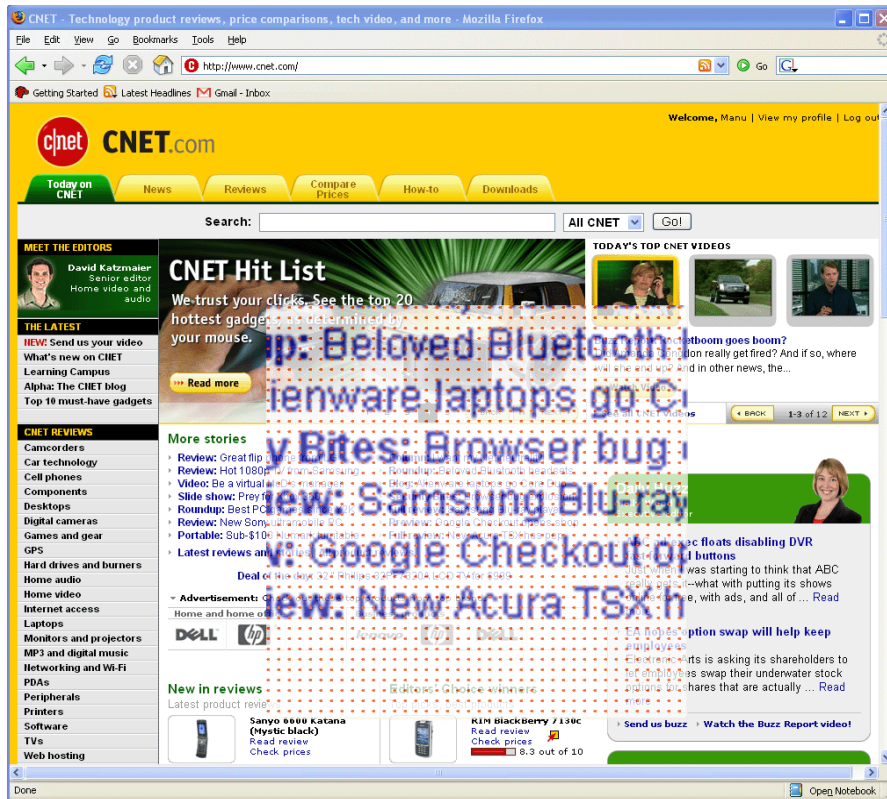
CNET - Technology product reviews, price comparisons, tech video, and more - Mozilla Firefox

File Edit View Go Bookmarks Tools Help

http://www.cnet.com/

Go

Getting Started Latest Headlines Gmail - Inbox

Welcome, Manu | View my profile | Log out

CNET.com

Today on CNET | News | Reviews | Compare Prices | How-to | Downloads

Search: All CNET Go!

MEET THE EDITORS
David Katzmaier
Senior editor
Home video and audio

THE LATEST
NEW! Send us your video
What's new on CNET
Learning Campus
Alpha: The CNET blog
Top 10 must-have gadgets

CNET REVIEWS
Camcorders
Car technology
Cell phones
Components
Desktops
Digital cameras
Games and gear
GPS
Hard drives and burners
Home audio
Home video
Internet access
Laptops
Monitors and projectors
MP3 and digital music
Networking and Wi-Fi
PDAs
Peripherals
Printers
Software
TVs
Web hosting

CNET Hit List
We trust your clicks. See the top 20 hottest gadgets as determined by your mouse.

Read more

More stories
Review: Great flip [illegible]
Review: Hot 1080p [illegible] from Samsung
Video: Be a virtual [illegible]
Slide show: Prey f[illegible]
Roundup: Best PC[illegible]
Review: New Sony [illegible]
Portable: Sub-$10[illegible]
Latest reviews an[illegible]

Deal of the day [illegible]

Advertisement: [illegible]
Home and home o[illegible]

New in reviews
Latest product revie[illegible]
Sanyo 6600 Katana (Mystic black)
Read review
Check prices

Editors' Choice winners
RIM BlackBerry 7130c
Read review
Check prices
8.3 out of 10

p: Beloved Bluetoot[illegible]
ienware laptops go C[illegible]
y Bites: Browser bug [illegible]
ew: Samsung Blu-ray
: Google Checkout g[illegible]
ew: New Acura TSX h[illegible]

TODAY'S TOP CNET VIDEOS
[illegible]etboom goes boom?
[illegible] really get fired? And if so, where will she end up? And in other news, the...
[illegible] all CNET videos
BACK 1-3 of 12 NEXT

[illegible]ec floats disabling DVR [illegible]d buttons
Just when I was starting to think that ABC really gets it--what with putting its shows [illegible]e, with ads, and all of ... Read

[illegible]A hopes option swap will help keep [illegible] employees
Electronic Arts is asking its shareholders to let employees swap their underwater stock options for shares that are actually ... Read more

Send us buzz | Watch the Buzz Report video!

Done
Open Notebook